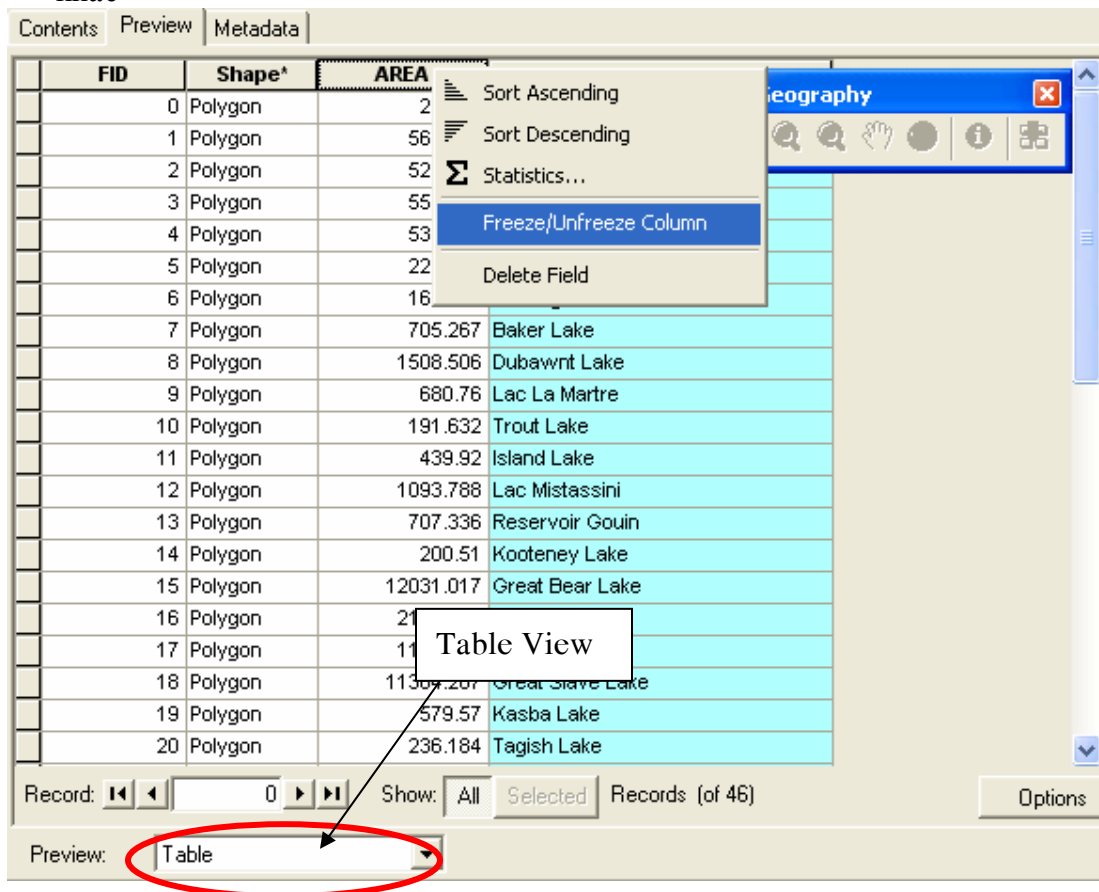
Contents | Preview | Metadata

| FID | Shape* | AREA | |
|---|---|---|---|
| 0 | Polygon | 2 | |
| 1 | Polygon | 56 | |
| 2 | Polygon | 52 | |
| 3 | Polygon | 55 | |
| 4 | Polygon | 53 | |
| 5 | Polygon | 22 | |
| 6 | Polygon | 16 | |
| 7 | Polygon | 705.267 | Baker Lake |
| 8 | Polygon | 1508.506 | Dubawnt Lake |
| 9 | Polygon | 680.76 | Lac La Martre |
| 10 | Polygon | 191.632 | Trout Lake |
| 11 | Polygon | 439.92 | Island Lake |
| 12 | Polygon | 1093.788 | Lac Mistassini |
| 13 | Polygon | 707.336 | Reservoir Gouin |
| 14 | Polygon | 200.51 | Kooteney Lake |
| 15 | Polygon | 12031.017 | Great Bear Lake |
| 16 | Polygon | 21 | |
| 17 | Polygon | 11 | |
| 18 | Polygon | 11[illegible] | Great Slave Lake |
| 19 | Polygon | 579.57 | Kasba Lake |
| 20 | Polygon | 236.184 | Tagish Lake |

Sort Ascending
Sort Descending
Statistics...
Freeze/Unfreeze Column
Delete Field

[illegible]eography

Table View

Record: 0 Show: All Selected Records (of 46) Options

Preview: Table